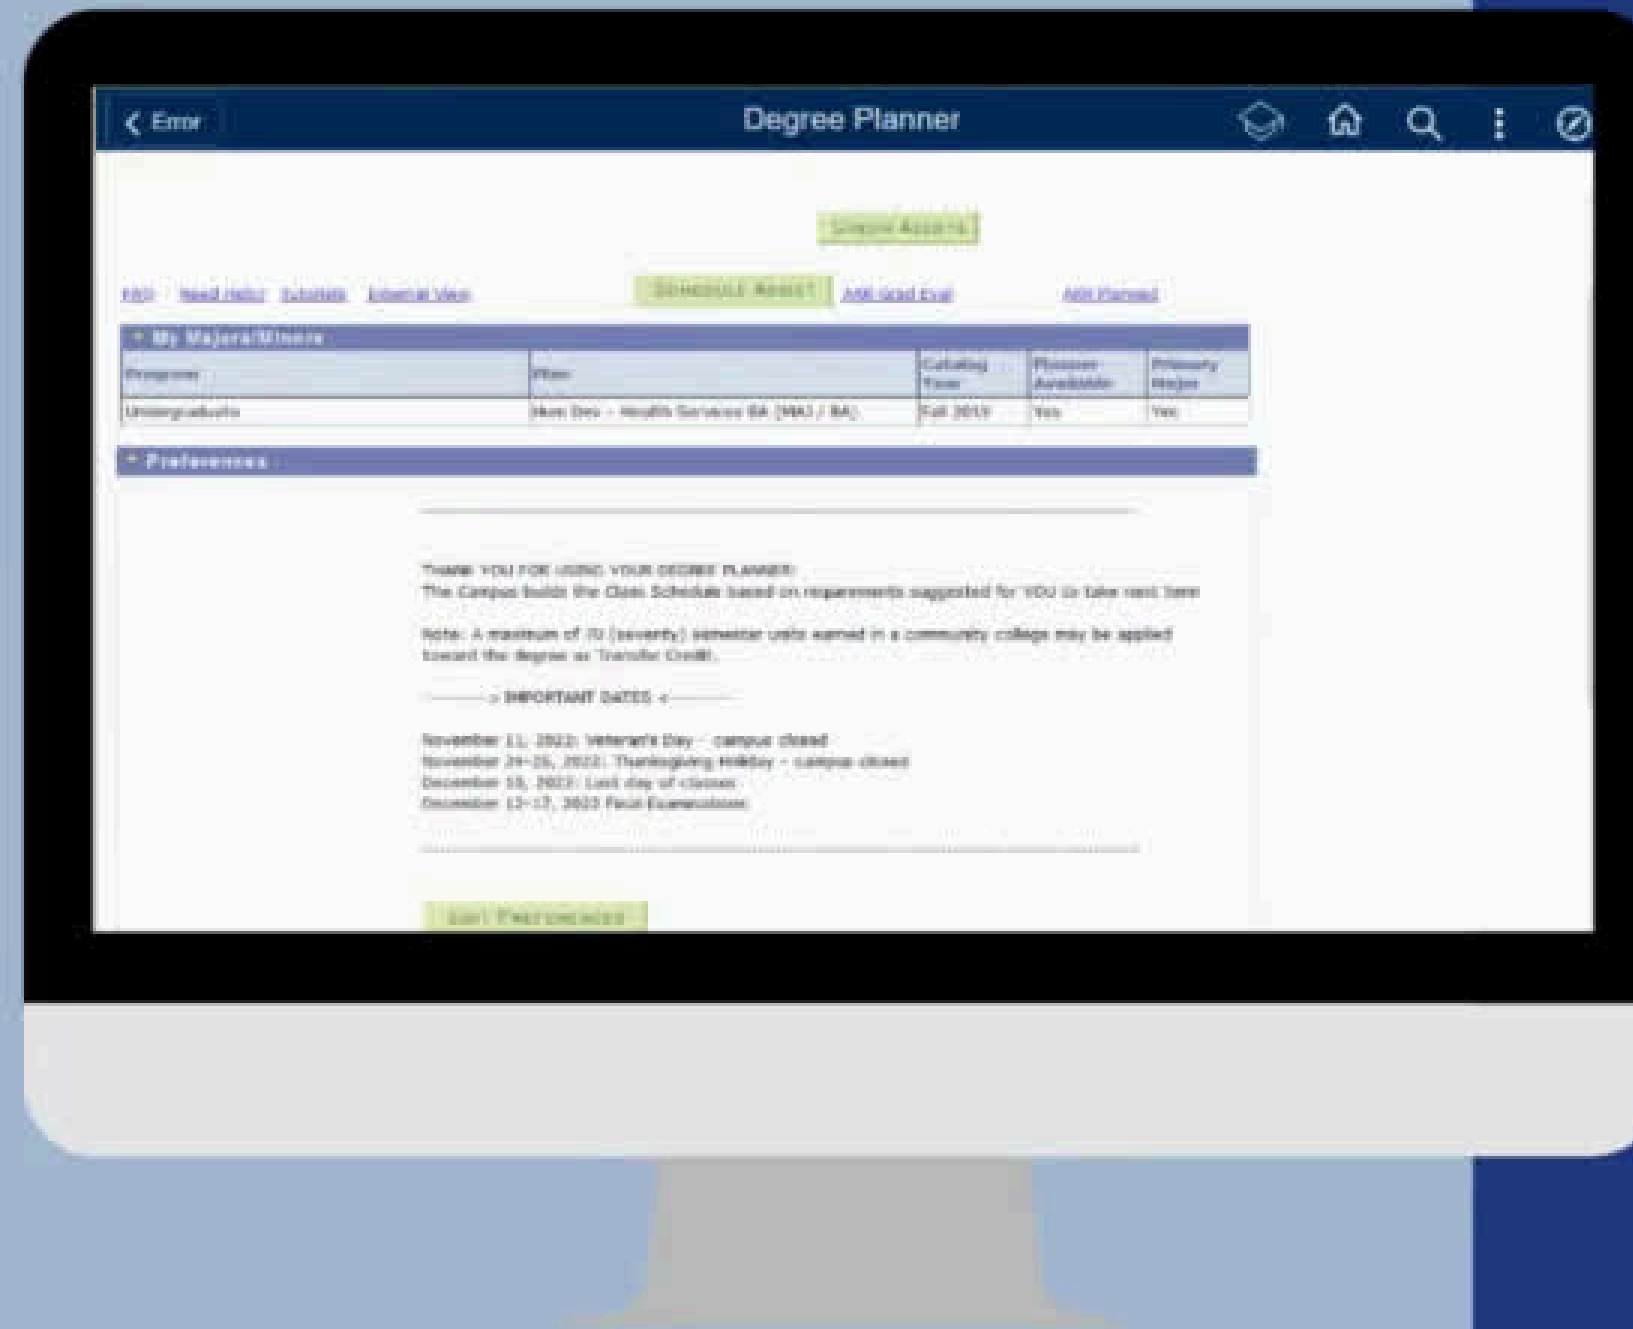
< Error

Degree Planner

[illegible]

FAQ Need Help? Tutorials External View

SCHEDULE ASSIST

AAR Grad Eval

AAR Planned

My Majors/Minors

| Program | Plan | Catalog Year | Planner Available | Primary Major |
|---|---|---|---|---|
| Undergraduate | Hum Dev - Health Services BA (MAJ / BA) | Fall 2019 | Yes | Yes |

Preferences

THANK YOU FOR USING YOUR DEGREE PLANNER!
The Campus builds the Class Schedule based on requirements suggested for YOU to take next term

Note: A maximum of 70 (seventy) semester units earned in a community college may be applied toward the degree as Transfer Credit.

———> IMPORTANT DATES <———

November 11, 2022: Veteran's Day - campus closed
November 24-25, 2022: Thanksgiving Holiday - campus closed
December 10, 2022: Last day of classes
December 12-17, 2022 Final Examinations

Edit Preferences